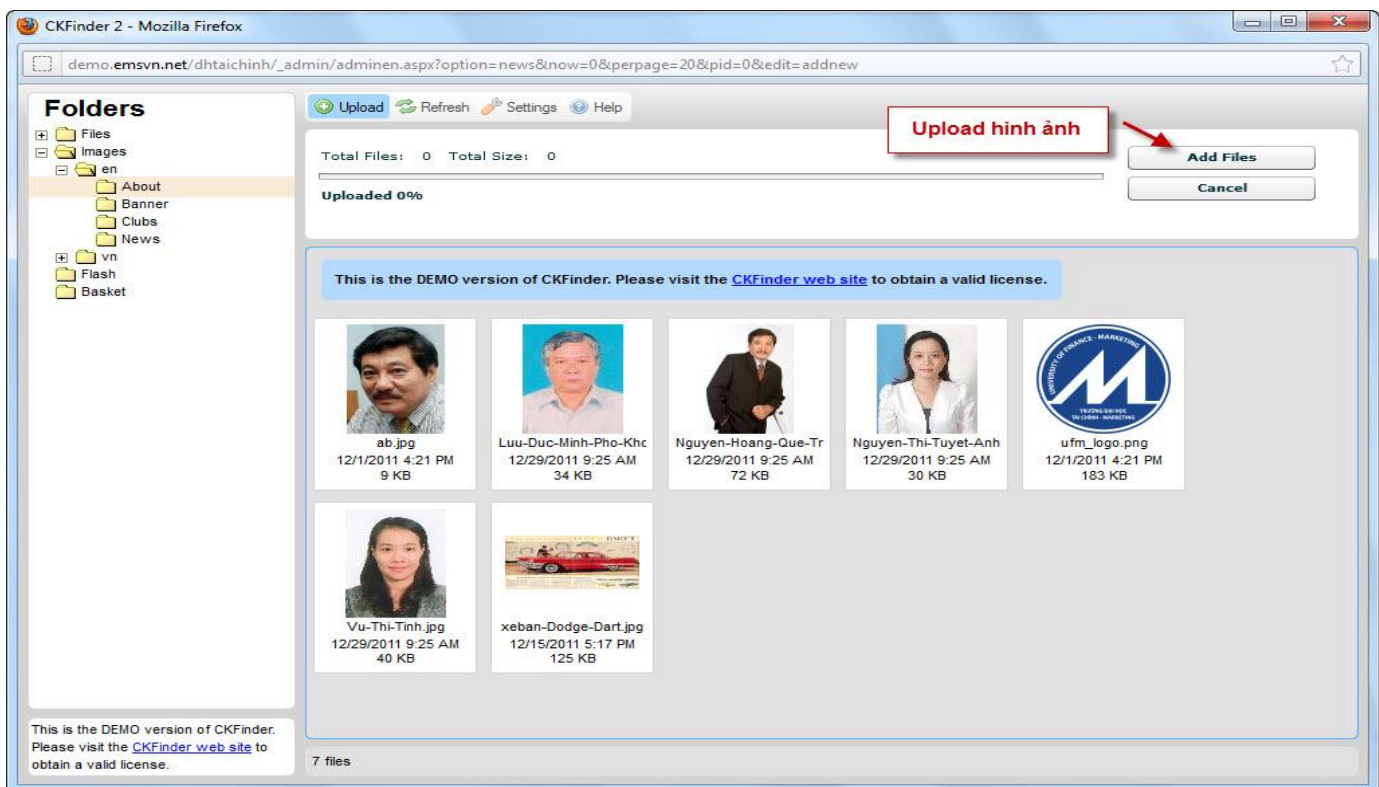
CKFinder 2 - Mozilla Firefox

demo.emsvn.net/dhtaichinh/_admin/adminen.aspx?option=news&now=0&perpage=20&pid=0&edit=addnew

Folders

Files
Images
en
About
Banner
Clubs
News
vn
Flash
Basket

This is the DEMO version of CKFinder. Please visit the CKFinder web site to obtain a valid license.

Upload Refresh Settings Help

Upload hình ảnh

Total Files: 0 Total Size: 0

Uploaded 0%

Add Files

Cancel

This is the DEMO version of CKFinder. Please visit the CKFinder web site to obtain a valid license.

ab.jpg
12/1/2011 4:21 PM
9 KB

Luu-Duc-Minh-Pho-Khc
12/29/2011 9:25 AM
34 KB

Nguyen-Hoang-Que-Tr
12/29/2011 9:25 AM
72 KB

Nguyen-Thi-Tuyet-Anh
12/29/2011 9:25 AM
30 KB

UNIVERSITY OF FINANCE - MARKETING
TRƯỜNG ĐẠI HỌC TÀI CHÍNH - MARKETING

ufm_logo.png
12/1/2011 4:21 PM
183 KB

Vu-Thi-Tinh.jpg
12/29/2011 9:25 AM
40 KB

DART

xeban-Dodge-Dart.jpg
12/15/2011 5:17 PM
125 KB

7 files